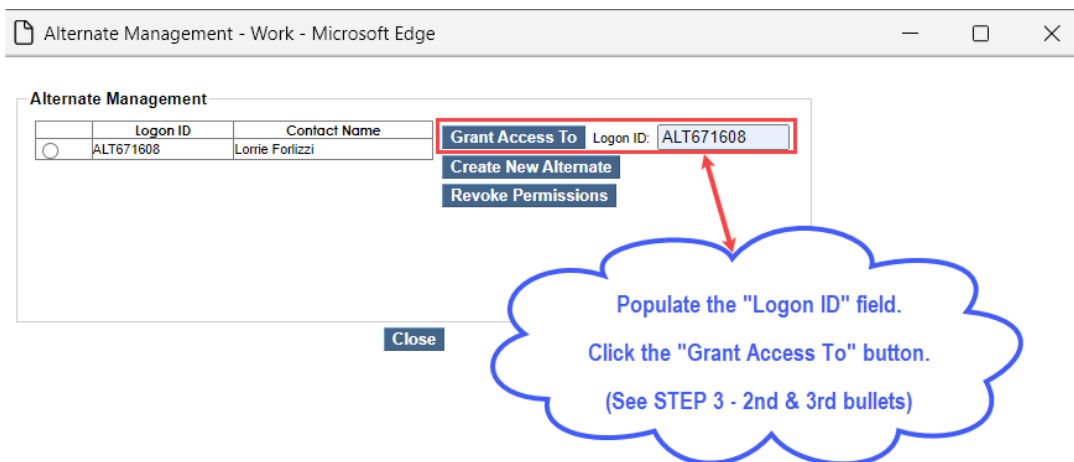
Alternate Management - Work - Microsoft Edge

Alternate Management

| | Logon ID | Contact Name |
|---|---|---|
| ○ | ALT671608 | Lorrie Forlizzi |

Grant Access To Logon ID: ALT671608

Create New Alternate

Revoke Permissions

Close

Populate the "Logon ID" field.

Click the "Grant Access To" button.

(See STEP 3 - 2nd & 3rd bullets)